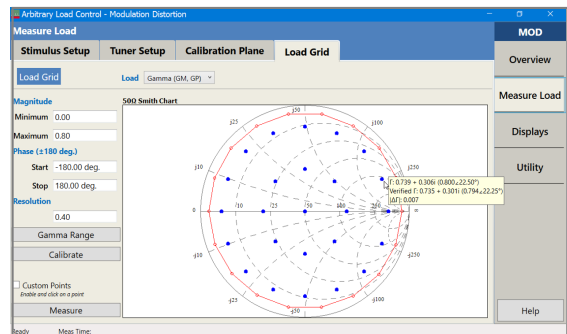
Arbitrary Load Control - Modulation Distortion

Measure Load

MOD

Stimulus Setup

Tuner Setup

Calibration Plane

Load Grid

Overview

Load Grid

Load Gamma (GM, GP)

Measure Load

Magnitude

Minimum 0.00

Maximum 0.80

Phase (±180 deg.)

Start -180.00 deg.

Stop 180.00 deg.

Resolution

0.40

Gamma Range

Calibrate

Custom Points

Enable and click on a point

Measure

50Ω Smith Chart

j50

j25

j100

j10

j250

0

10

25

50

100

250

∞

-j10

-j250

-j25

-j100

-j50

Γ: 0.739 + 0.306i (0.800∠22.50°)

Verified Γ: 0.735 + 0.301i (0.794∠22.25°)

|ΔΓ|: 0.007

Displays

Utility

Help

Ready

Meas Time: